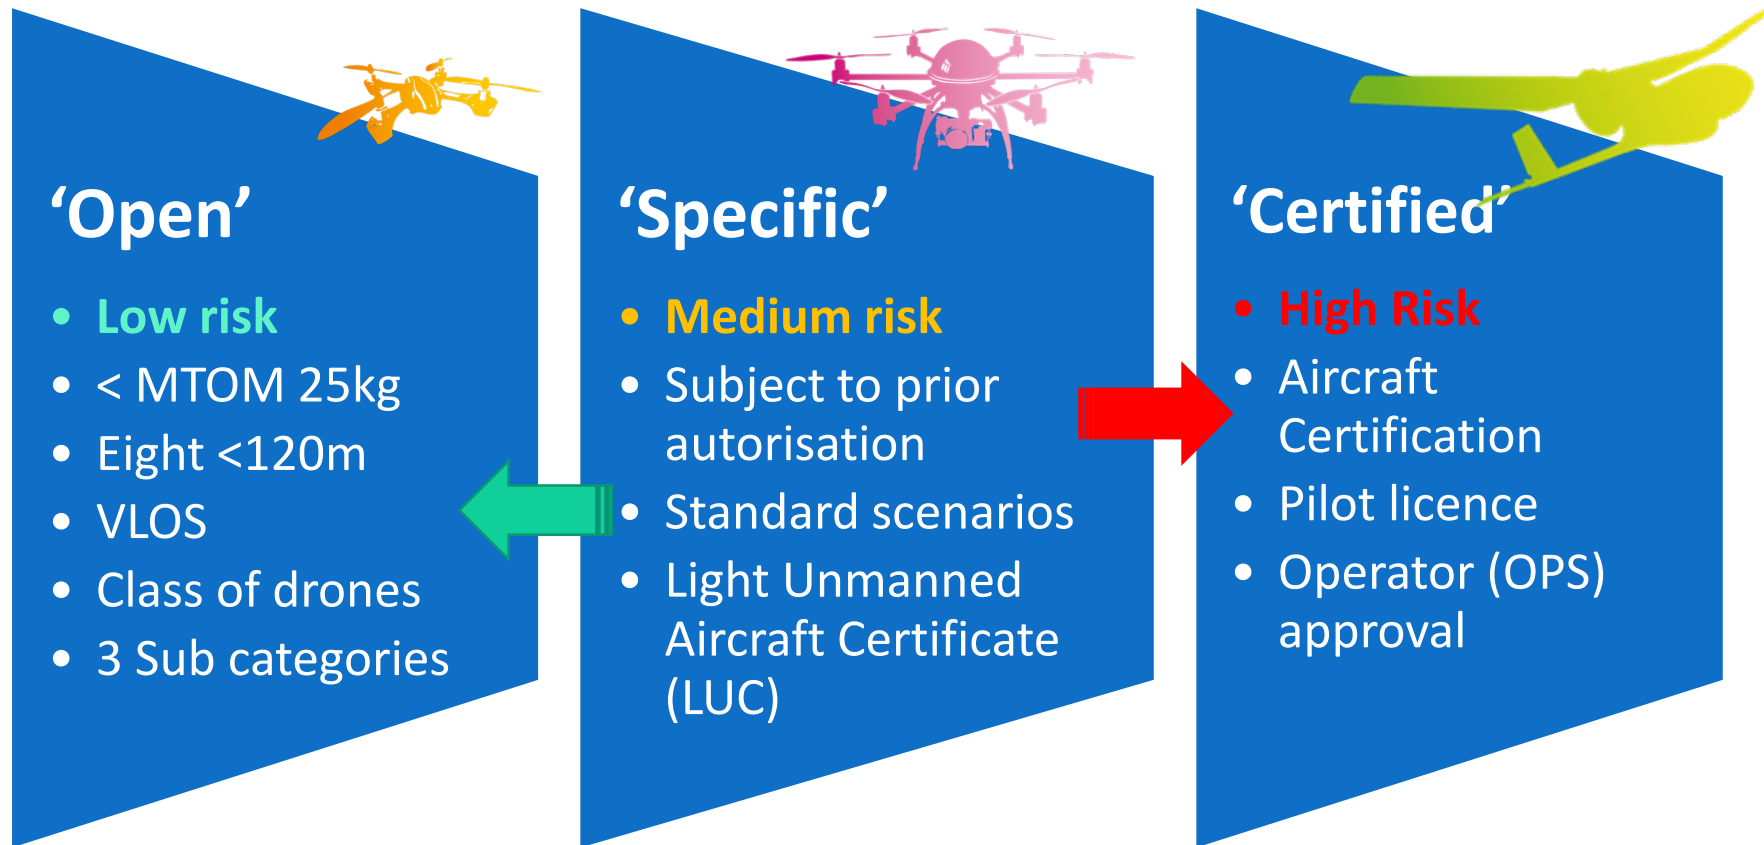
‘Open’

- Low risk
- < MTOM 25kg
- Eight <120m
- VLOS
- Class of drones
- 3 Sub categories

‘Specific’

- Medium risk
- Subject to prior autorisation
- Standard scenarios
- Light Unmanned Aircraft Certificate (LUC)

‘Certified’

- High Risk
- Aircraft Certification
- Pilot licence
- Operator (OPS) approval